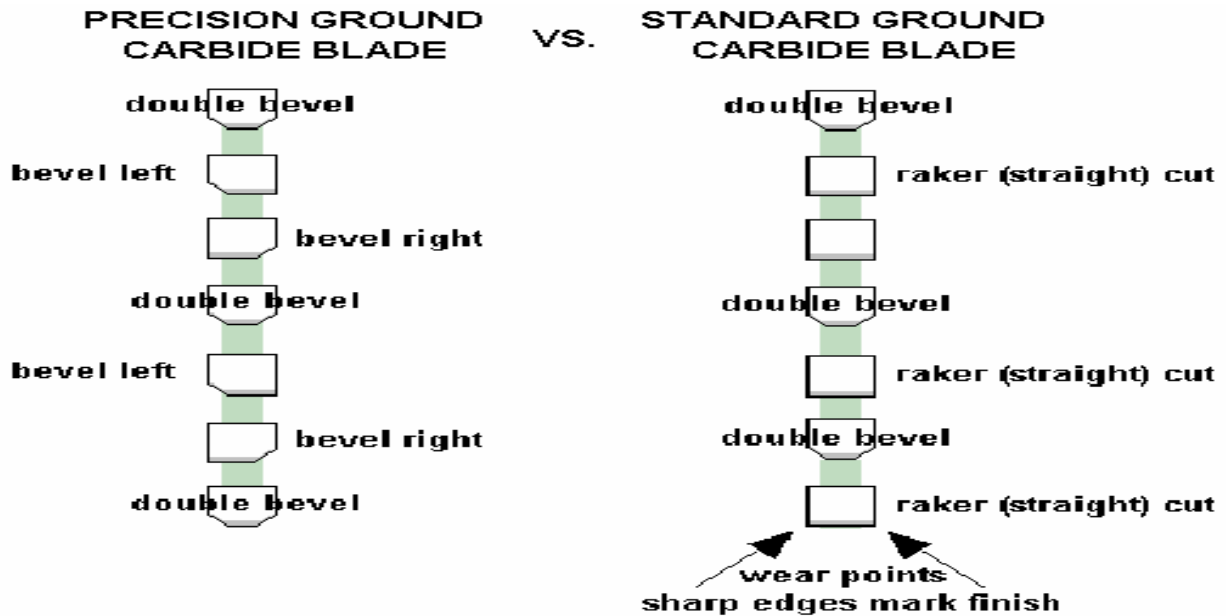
PRECISION GROUND CARBIDE BLADE

VS.

STANDARD GROUND CARBIDE BLADE

double bevel

bevel left

bevel right

double bevel

bevel left

bevel right

double bevel

double bevel

raker (straight) cut

double bevel

raker (straight) cut

double bevel

raker (straight) cut

wear points
sharp edges mark finish